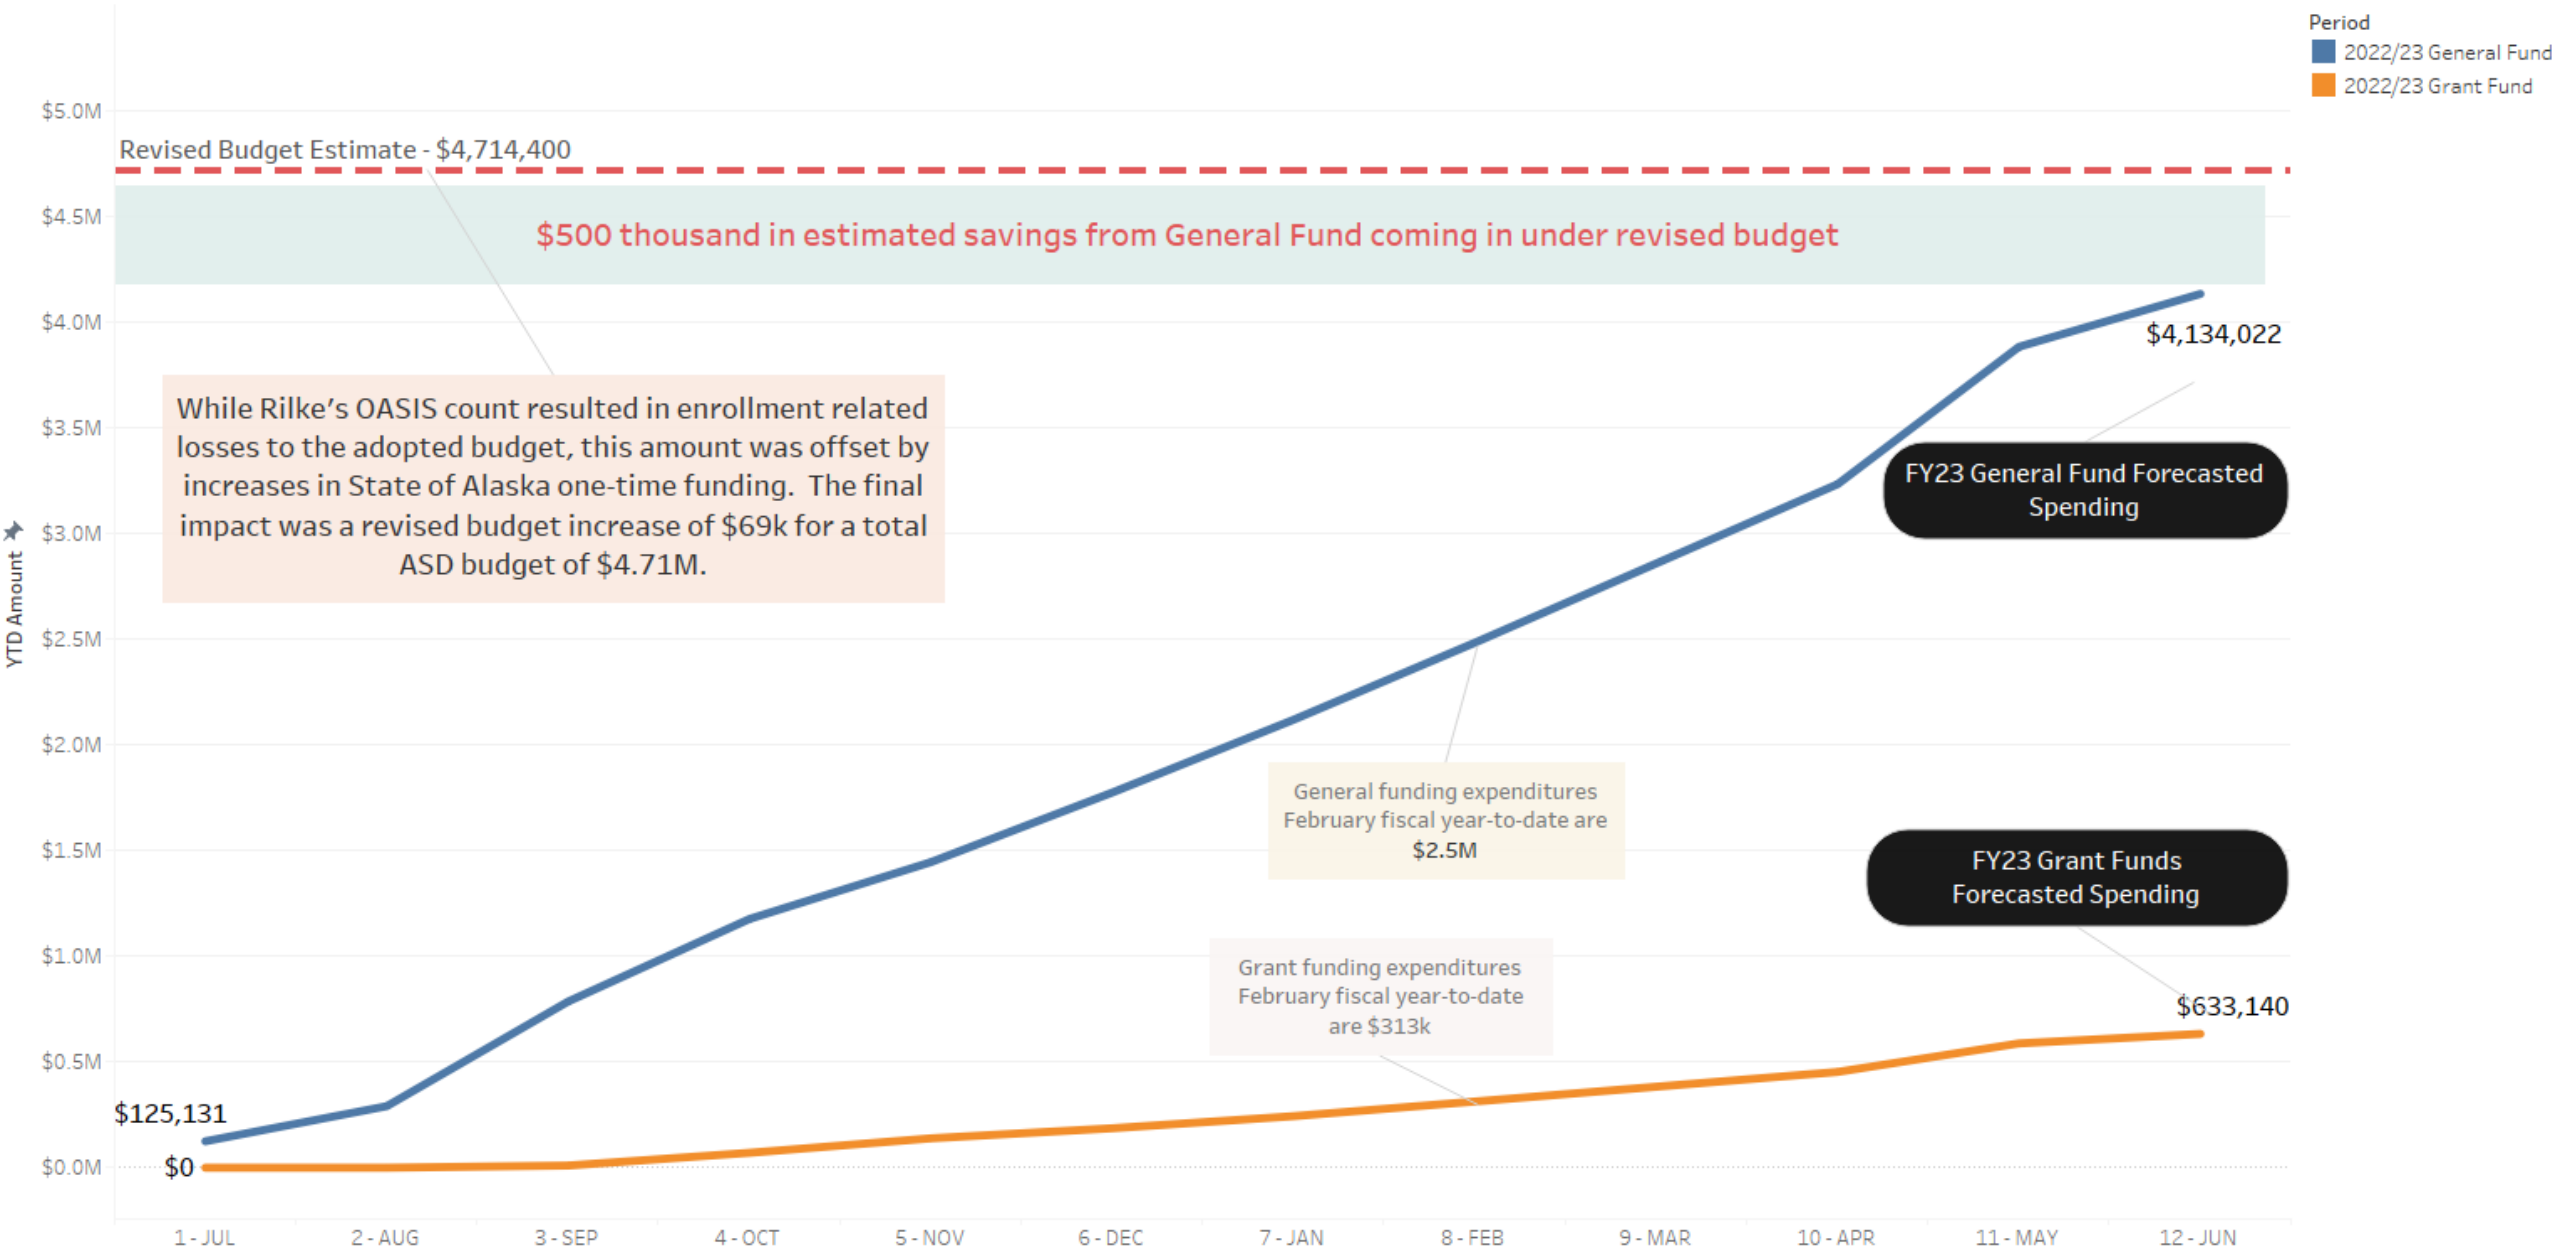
Period
2022/23 General Fund
2022/23 Grant Fund

$5.0M
$4.5M
$4.0M
$3.5M
$3.0M
$2.5M
$2.0M
$1.5M
$1.0M
$0.5M
$0.0M

YTD Amount

Revised Budget Estimate - $4,714,400

$500 thousand in estimated savings from General Fund coming in under revised budget

While Rilke's OASIS count resulted in enrollment related losses to the adopted budget, this amount was offset by increases in State of Alaska one-time funding. The final impact was a revised budget increase of $69k for a total ASD budget of $4.71M.

$4,134,022

FY23 General Fund Forecasted Spending

General funding expenditures February fiscal year-to-date are $2.5M

FY23 Grant Funds Forecasted Spending

Grant funding expenditures February fiscal year-to-date are $313k

$633,140

$125,131

$0

1 - JUL
2 - AUG
3 - SEP
4 - OCT
5 - NOV
6 - DEC
7 - JAN
8 - FEB
9 - MAR
10 - APR
11 - MAY
12 - JUN